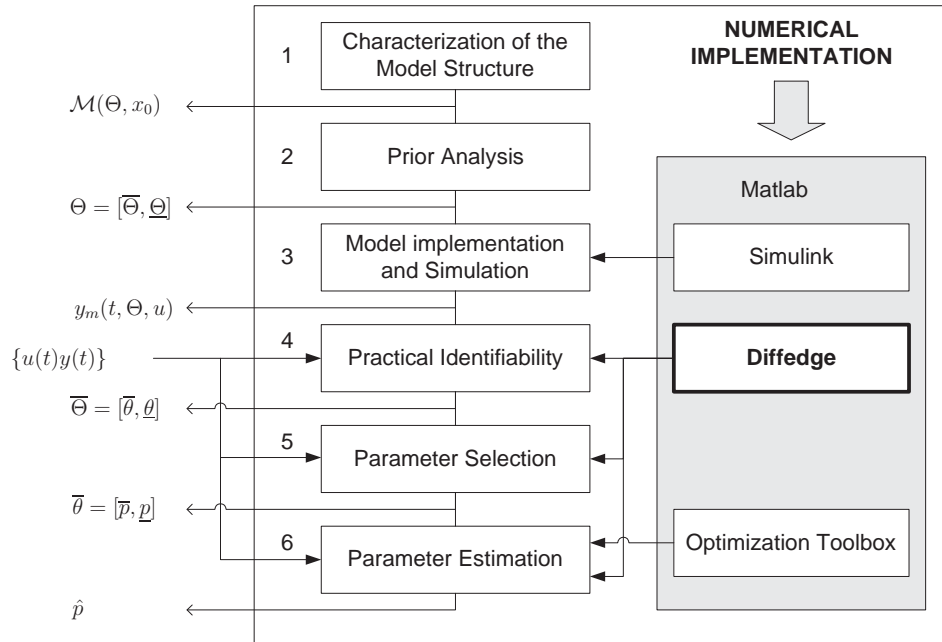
NUMERICAL IMPLEMENTATION

1 Characterization of the Model Structure

$\mathcal{M}(\Theta, x_0)$

2 Prior Analysis

$\Theta = [\overline{\Theta}, \underline{\Theta}]$

Matlab

3 Model implementation and Simulation

Simulink

$y_m(t, \Theta, u)$

$\{u(t)y(t)\}$

4 Practical Identifiability

Diffedge

$\overline{\Theta} = [\overline{\theta}, \underline{\theta}]$

5 Parameter Selection

$\overline{\theta} = [\overline{p}, \underline{p}]$

6 Parameter Estimation

Optimization Toolbox

$\hat{p}$